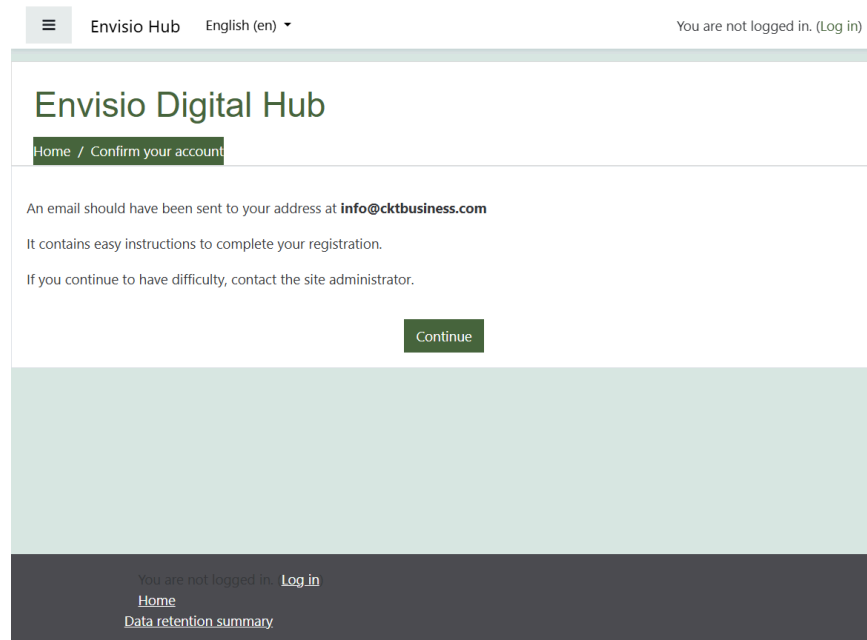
≡ Envisio Hub English (en) ▾ You are not logged in. (Log in)

Envisio Digital Hub

Home / Confirm your account

An email should have been sent to your address at **info@cktbusiness.com**

It contains easy instructions to complete your registration.

If you continue to have difficulty, contact the site administrator.

Continue

You are not logged in. (Log in)
Home
Data retention summary